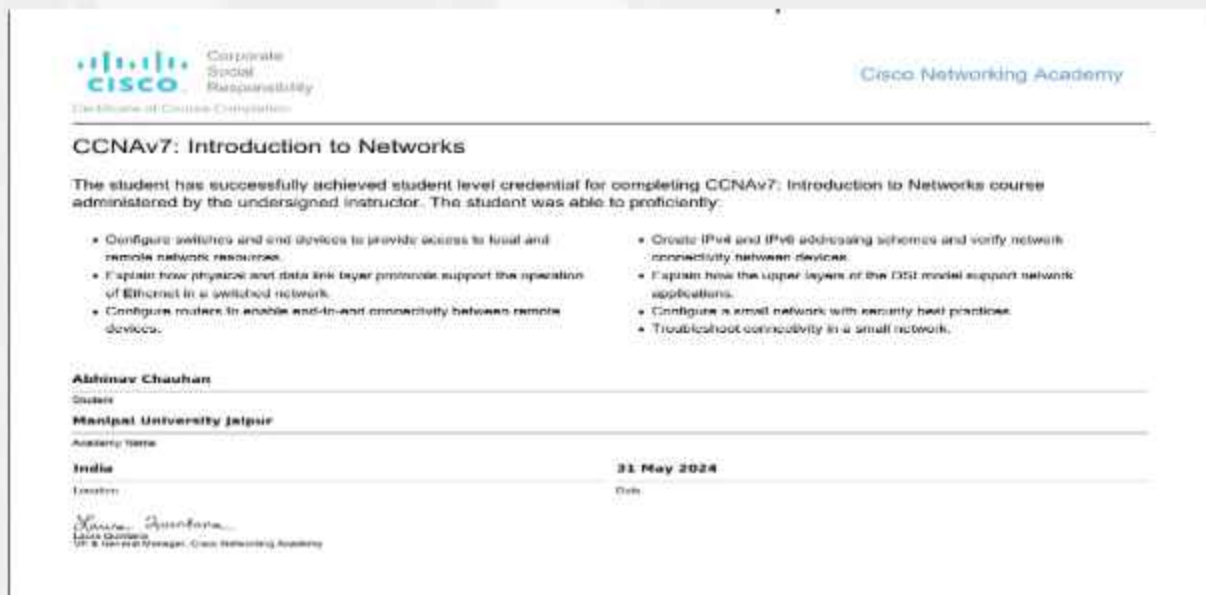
CISCO Corporate Social Responsibility

Certificate of Course Completion

Cisco Networking Academy

CCNAv7: Introduction to Networks

The student has successfully achieved student level credential for completing CCNAv7: Introduction to Networks course administered by the undersigned instructor. The student was able to proficiently:

- Configure switches and end devices to provide access to local and remote network resources.
- Explain how physical and data link layer protocols support the operation of Ethernet in a switched network.
- Configure routers to enable end-to-end connectivity between remote devices.
- Create IPv4 and IPv6 addressing schemes and verify network connectivity between devices.
- Explain how the upper layers of the OSI model support network applications.
- Configure a small network with security best practices.
- Troubleshoot connectivity in a small network.

Abhinav Chauhan

Student

Manipal University Jaipur

Academy Name

India

Location

31 May 2024

Date

Laura Quintana

Laura Quintana

VP & General Manager, Cisco Networking Academy